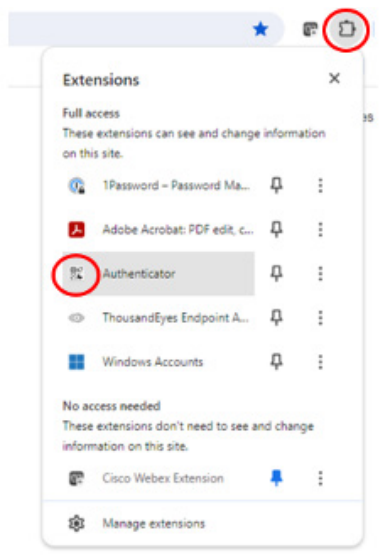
Extensions

Full access
These extensions can see and change information on this site.

1Password – Password Ma...

Adobe Acrobat: PDF edit, c...

Authenticator

ThousandEyes Endpoint A...

Windows Accounts

No access needed
These extensions don't need to see and change information on this site.

Cisco Webex Extension

Manage extensions